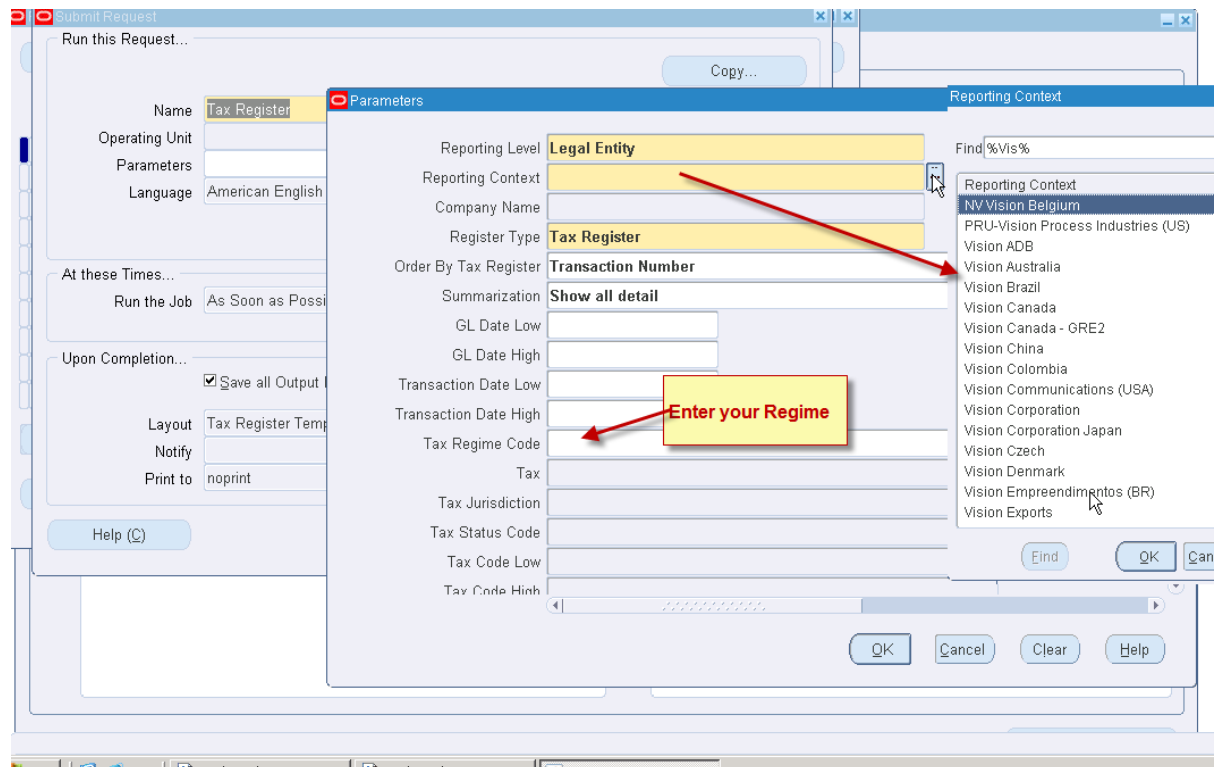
Submit Request

Run this Request...

Copy...

Name Tax Register
Operating Unit
Parameters
Language American English

At these Times...
Run the Job As Soon as Possi

Upon Completion...
Save all Output

Layout Tax Register Temp
Notify
Print to noprint

Help (C)

Parameters

Reporting Level Legal Entity
Reporting Context
Company Name
Register Type Tax Register
Order By Tax Register Transaction Number
Summarization Show all detail
GL Date Low
GL Date High
Transaction Date Low
Transaction Date High
Tax Regime Code
Tax
Tax Jurisdiction
Tax Status Code
Tax Code Low
Tax Code High

Enter your Regime

OK Cancel Clear Help

Reporting Context

Find %Vis%

Reporting Context
NV Vision Belgium
PRU-Vision Process Industries (US)
Vision ADB
Vision Australia
Vision Brazil
Vision Canada
Vision Canada - GRE2
Vision China
Vision Colombia
Vision Communications (USA)
Vision Corporation
Vision Corporation Japan
Vision Czech
Vision Denmark
Vision Empreendimentos (BR)
Vision Exports

Find OK Can